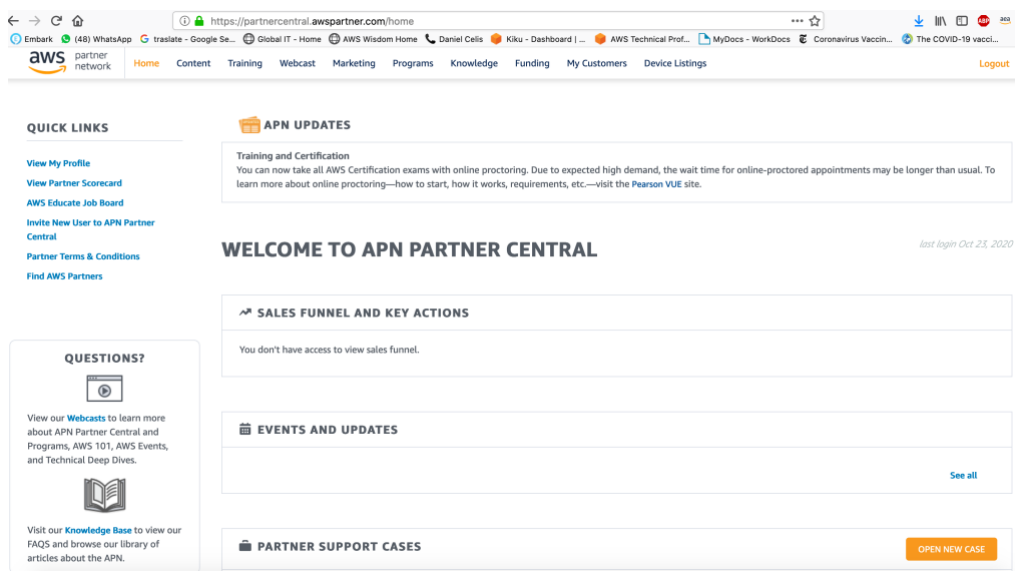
https://partnercentral.awspartner.com/home

Embark (48) WhatsApp traslate - Google Se... Global IT - Home AWS Wisdom Home Daniel Celis Kiku - Dashboard | ... AWS Technical Prof... MyDocs - WorkDocs Coronavirus Vaccin... The COVID-19 vacci...

aws partner network

Home Content Training Webcast Marketing Programs Knowledge Funding My Customers Device Listings Logout

QUICK LINKS

View My Profile
View Partner Scorecard
AWS Educate Job Board
Invite New User to APN Partner Central
Partner Terms & Conditions
Find AWS Partners

APN UPDATES

Training and Certification
You can now take all AWS Certification exams with online proctoring. Due to expected high demand, the wait time for online-proctored appointments may be longer than usual. To learn more about online proctoring—how to start, how it works, requirements, etc.—visit the Pearson VUE site.

WELCOME TO APN PARTNER CENTRAL

last login Oct 23, 2020

SALES FUNNEL AND KEY ACTIONS

You don't have access to view sales funnel.

QUESTIONS?

View our Webcasts to learn more about APN Partner Central and Programs, AWS 101, AWS Events, and Technical Deep Dives.

Visit our Knowledge Base to view our FAQS and browse our library of articles about the APN.

EVENTS AND UPDATES

See all

PARTNER SUPPORT CASES

OPEN NEW CASE